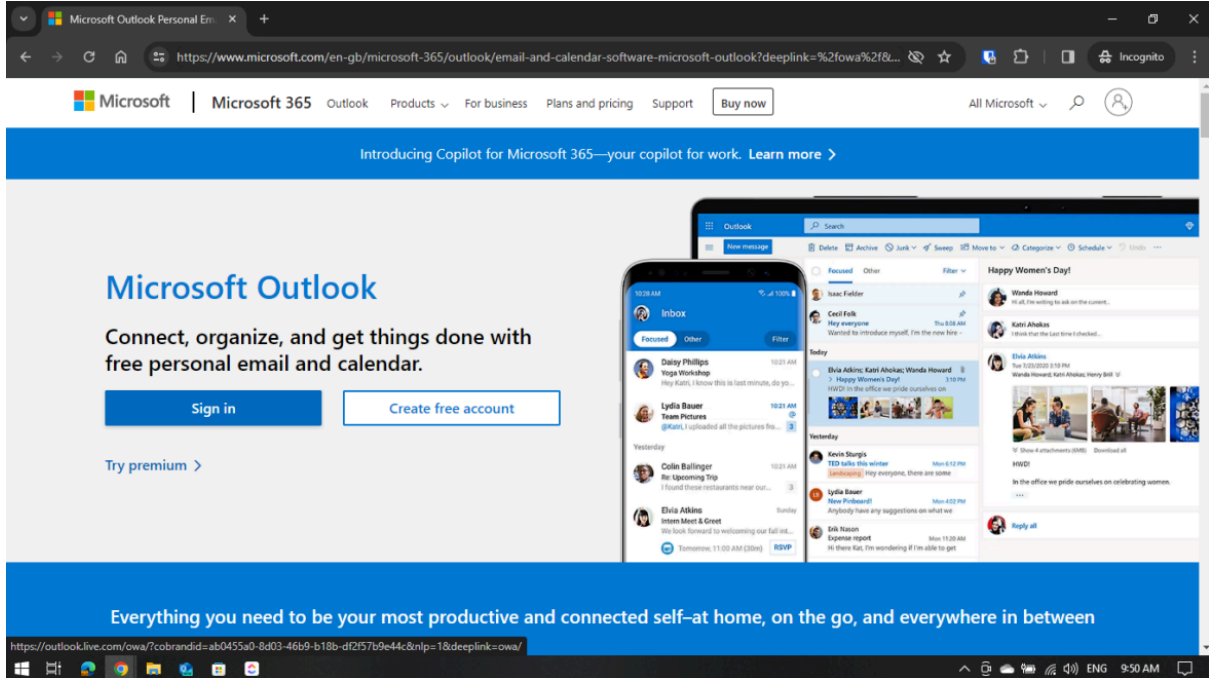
Microsoft Outlook Personal Em ×

https://www.microsoft.com/en-gb/microsoft-365/outlook/email-and-calendar-software-microsoft-outlook?deeplink=%2fowa%2f&...

Incognito

Microsoft | Microsoft 365 Outlook Products For business Plans and pricing Support Buy now All Microsoft

Introducing Copilot for Microsoft 365—your copilot for work. Learn more >

Microsoft Outlook

Connect, organize, and get things done with free personal email and calendar.

Sign in

Create free account

Try premium >

10:28 AM 100%
Inbox
Focused Other Filter
Daisy Phillips 10:21 AM
Yoga Workshop
Hey Katri, I know this is last minute, do yo...
Lydia Bauer 10:21 AM
Team Pictures
@Katri, I uploaded all the pictures fro... 3
Yesterday
Colin Ballinger 10:21 AM
Re: Upcoming Trip
I found these restaurants near our... 3
Elvia Atkins Sunday
Intern Meet & Greet
We look forward to welcoming our fall int...
Tomorrow, 11:00 AM (30m) RSVP

Outlook
Search
New message
Delete Archive Junk Sweep Move to Categorize Schedule Undo
Focused Other Filter
Isaac Fielder
Cecil Folk
Hey everyone Thu 8:08 AM
Wanted to introduce myself, I'm the new hire
Today
Elvia Atkins; Katri Ahokas; Wanda Howard 3
Happy Women's Day! 3:10 PM
HWD! In the office we pride ourselves on
Yesterday
Kevin Sturgis
TED talks this winter Mon 6:12 PM
Landscaping Hey everyone, there are some
Lydia Bauer
New Pinboard! Mon 4:02 PM
Anybody have any suggestions on what we
Erik Nason
Expense report Mon 11:20 AM
Hi there Kat, I'm wondering if I'm able to get

Happy Women's Day!
Wanda Howard
Hi all, I'm writing to ask on the current...
Katri Ahokas
I think that the ticket I checked...
Elvia Atkins
Tue 3/20/2020 3:10 PM
Wanda Howard; Katri Ahokas; Henry Brill
Show 4 attachments (8MB) Download all
HWD!
In the office we pride ourselves on celebrating women.
Reply all

Everything you need to be your most productive and connected self–at home, on the go, and everywhere in between

https://outlook.live.com/owa/?cobrandid=ab0455a0-8d03-46b9-b18b-df2f57b9e44c&nlp=1&deeplink=owa/

ENG 9:50 AM